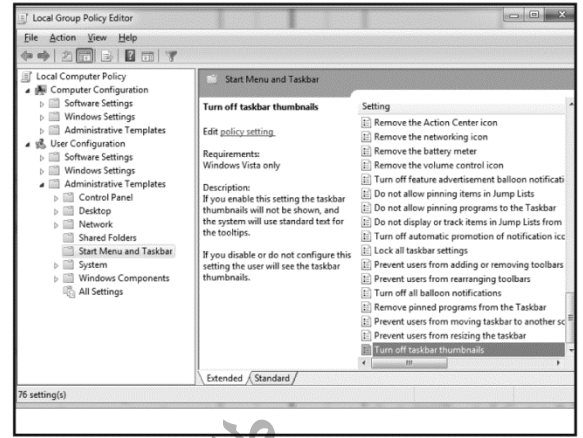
Local Group Policy Editor

File Action View Help

Local Computer Policy
Computer Configuration
Software Settings
Windows Settings
Administrative Templates
User Configuration
Software Settings
Windows Settings
Administrative Templates
Control Panel
Desktop
Network
Shared Folders
Start Menu and Taskbar
System
Windows Components
All Settings

Start Menu and Taskbar

Turn off taskbar thumbnails

Edit policy setting

Requirements:
Windows Vista only

Description:
If you enable this setting the taskbar thumbnails will not be shown, and the system will use standard text for the tooltips.

If you disable or do not configure this setting the user will see the taskbar thumbnails.

Setting
Remove the Action Center icon
Remove the networking icon
Remove the battery meter
Remove the volume control icon
Turn off feature advertisement balloon notificati
Do not allow pinning items in Jump Lists
Do not allow pinning programs to the Taskbar
Do not display or track items in Jump Lists from
Turn off automatic promotion of notification icc
Lock all taskbar settings
Prevent users from adding or removing toolbars
Prevent users from rearranging toolbars
Turn off all balloon notifications
Remove pinned programs from the Taskbar
Prevent users from moving taskbar to another sc
Prevent users from resizing the taskbar
Turn off taskbar thumbnails

Extended Standard

76 setting(s)